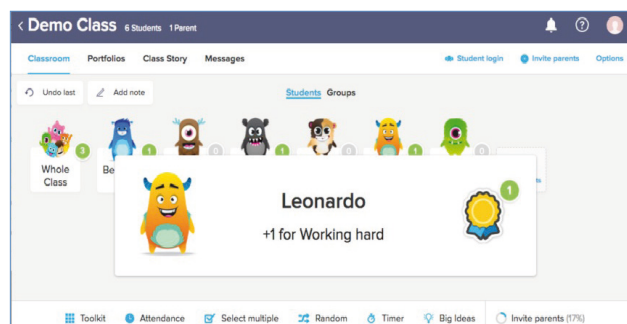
< Demo Class 6 Students 1 Parent

Classroom Portfolios Class Story Messages

Student login Invite parents Options

Undo last Add note

Students Groups

3 1 0 1 0 1 0

Whole Class

Be

Leonardo

+1 for Working hard

1

Toolkit Attendance Select multiple Random Timer Big Ideas Invite parents (17%)